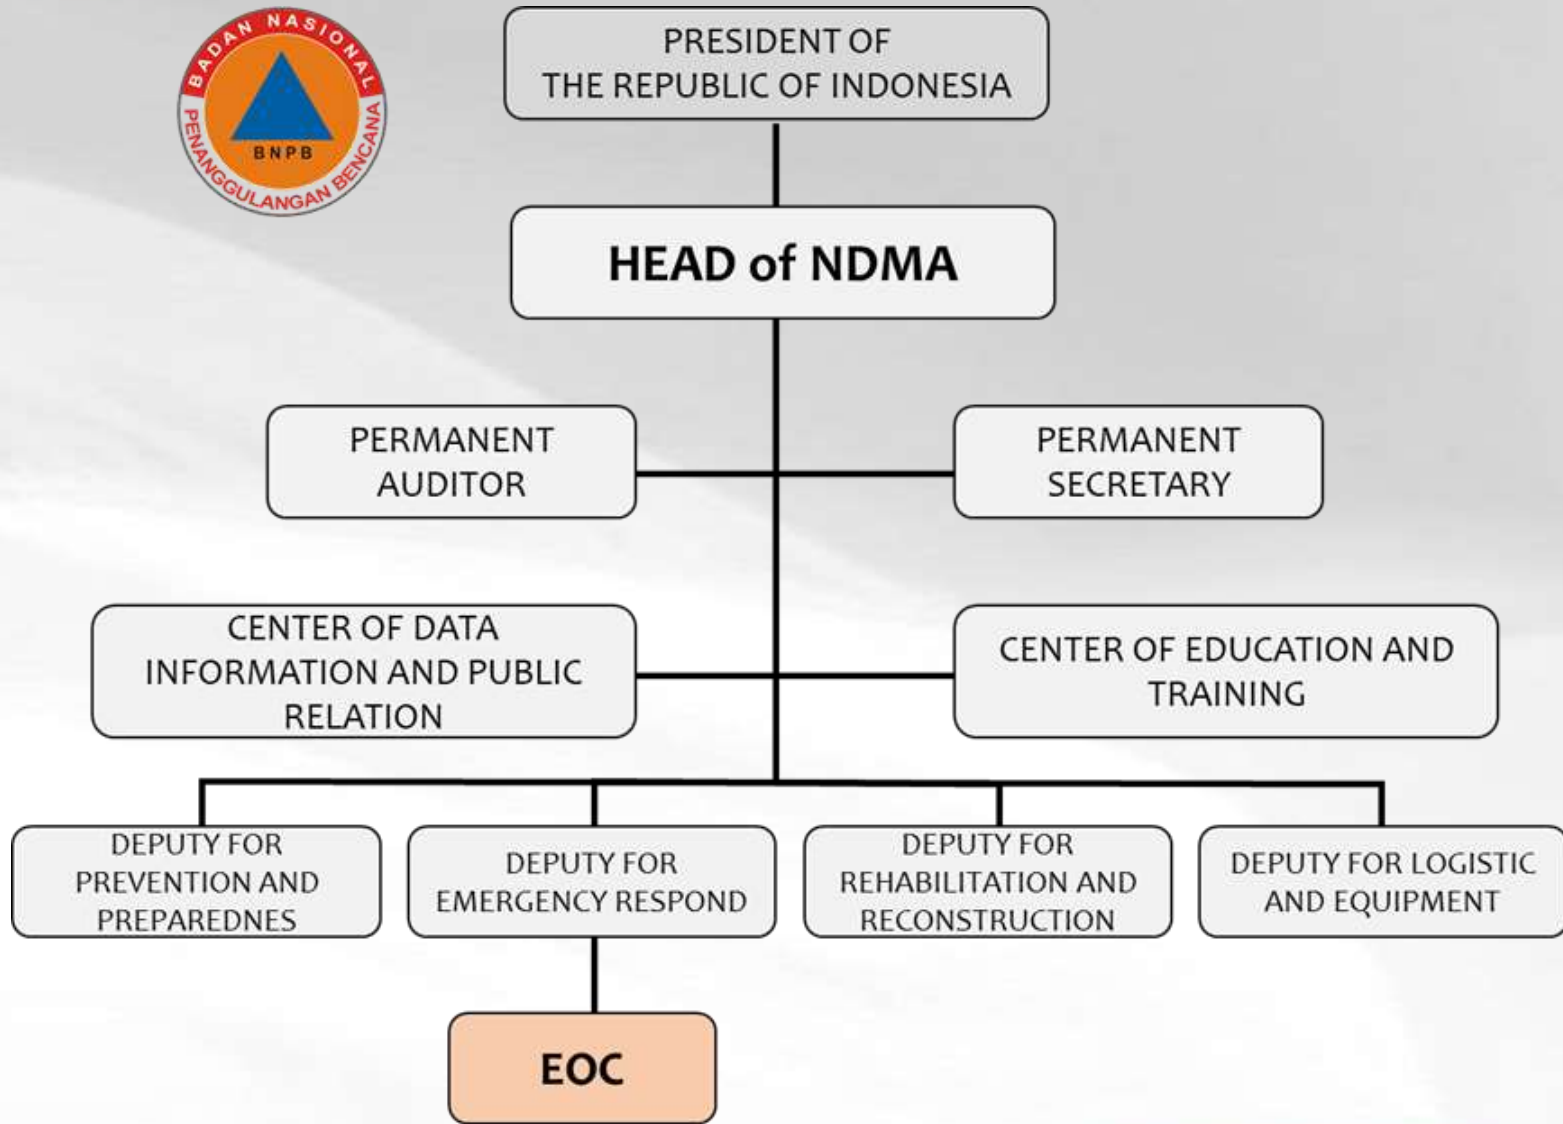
BADAN NASIONAL PENANGGULANGAN BENCANA
BNPB

PRESIDENT OF THE REPUBLIC OF INDONESIA

HEAD of NDMA

PERMANENT AUDITOR

PERMANENT SECRETARY

CENTER OF DATA INFORMATION AND PUBLIC RELATION

CENTER OF EDUCATION AND TRAINING

DEPUTY FOR PREVENTION AND PREPAREDNES

DEPUTY FOR EMERGENCY RESPOND

DEPUTY FOR REHABILITATION AND RECONSTRUCTION

DEPUTY FOR LOGISTIC AND EQUIPMENT

EOC